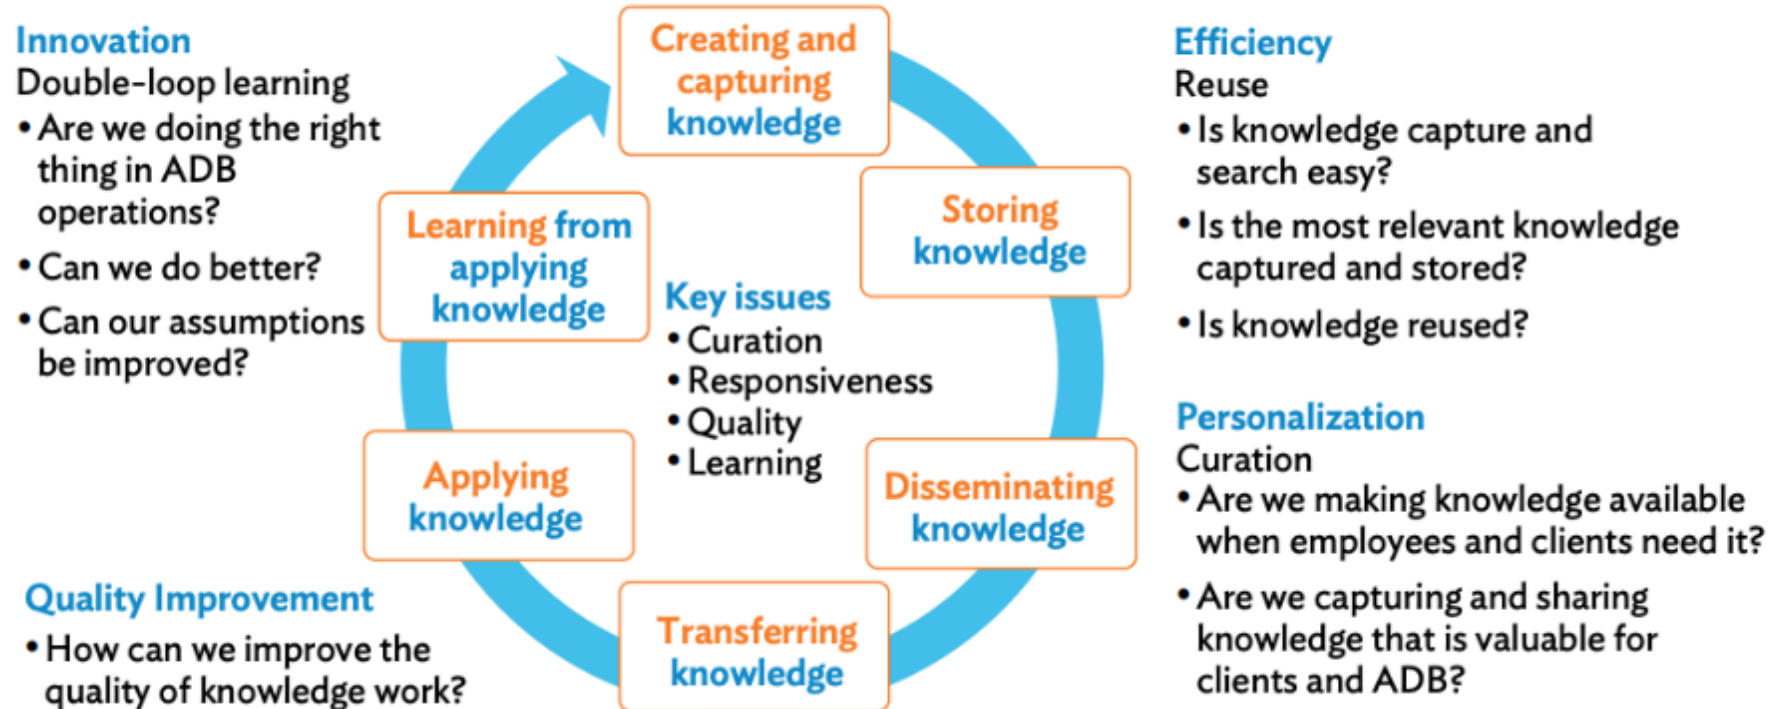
Innovation
Double-loop learning
• Are we doing the right thing in ADB operations?
• Can we do better?
• Can our assumptions be improved?

Creating and capturing knowledge

Storing knowledge

Learning from applying knowledge

Key issues
• Curation
• Responsiveness
• Quality
• Learning

Applying knowledge

Disseminating knowledge

Transferring knowledge

Efficiency
Reuse
• Is knowledge capture and search easy?
• Is the most relevant knowledge captured and stored?
• Is knowledge reused?

Personalization
Curation
• Are we making knowledge available when employees and clients need it?
• Are we capturing and sharing knowledge that is valuable for clients and ADB?

Quality Improvement
• How can we improve the quality of knowledge work?